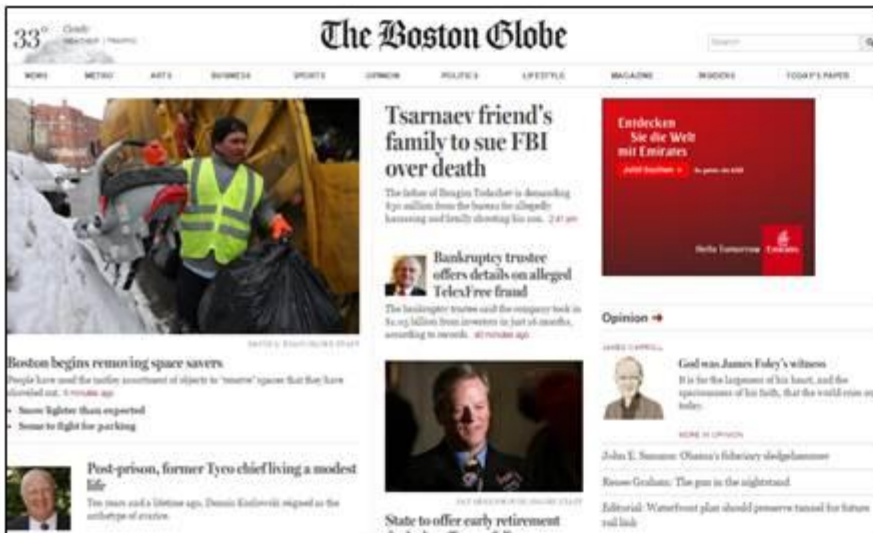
33° Cloudy WEATHER | TRAFFIC

The Boston Globe

Search

NEWS METRO ARTS BUSINESS SPORTS OPINION POLITICS LIFESTYLE MAGAZINE INSIDERS TODAY'S PAPER

Boston begins removing space savers

People have used the tawdry assortment of objects to "reserve" spaces that they have shoveled out. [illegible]

• Snow lighter than expected
• Some to fight for parking

Post-prison, former Tyco chief living a modest life

Ten years and a lifetime ago, Dennis Kozlowski reigned as the archetype of avarice.

Tsarnaev friend's family to sue FBI over death

The father of Ibragim Todashev is demanding $30 million from the bureau for allegedly harassing and fatally shooting his son. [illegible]

Bankruptcy trustee offers details on alleged TelexFree fraud

The bankruptcy trustee said the company took in $1.03 billion from investors in just 26 months, according to records. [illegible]

State to offer early retirement

Entdecken Sie die Welt mit Emirates

Jetzt buchen

Hello Tomorrow Emirates

Opinion →

JAMES CARROLL

God was James Foley's witness

It is for the largeness of his heart, and the spaciousness of his faith, that the world can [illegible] today.

MORE IN OPINION

John E. Sununu: Obama's fiduciary sledgehammer

Renee Graham: The gun in the nightstand

Editorial: Waterfront plan should preserve tunnel for future rail link